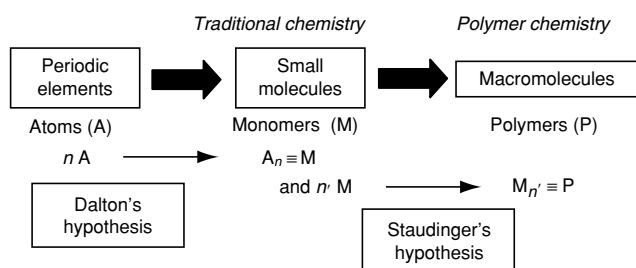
Traditional chemistry

Polymer chemistry

Periodic elements

Small molecules

Macromolecules

Atoms (A)

Monomers (M)

Polymers (P)

$n$ A

$A_n \equiv M$

and $n'$ M

$M_{n'} \equiv P$

Dalton's hypothesis

Staudinger's hypothesis